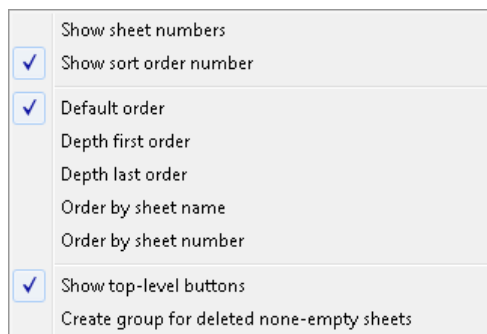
Show sheet numbers
✓ Show sort order number

✓ Default order
Depth first order
Depth last order
Order by sheet name
Order by sheet number

✓ Show top-level buttons
Create group for deleted none-empty sheets